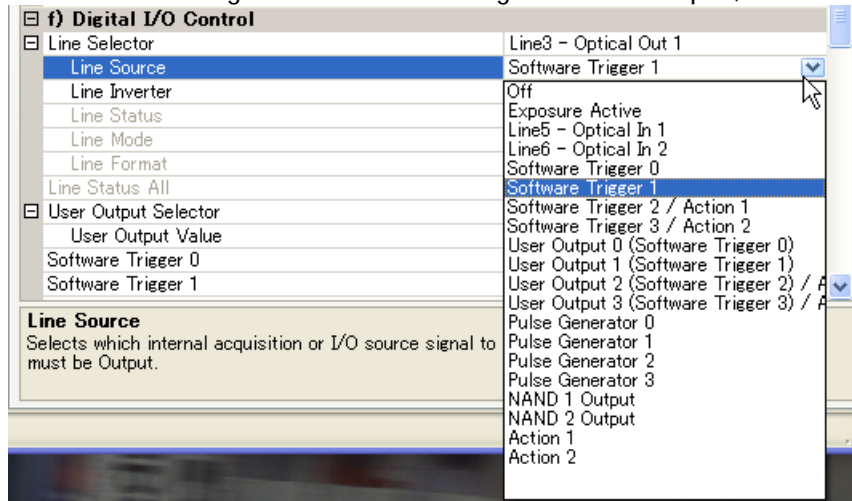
⊟ f) Digital I/O Control
⊟ Line Selector | Line3 - Optical Out 1
Line Source | Software Trigger 1
Line Inverter
Line Status
Line Mode
Line Format
Line Status All
⊟ User Output Selector
User Output Value
Software Trigger 0
Software Trigger 1

Off
Exposure Active
Line5 - Optical In 1
Line6 - Optical In 2
Software Trigger 0
Software Trigger 1
Software Trigger 2 / Action 1
Software Trigger 3 / Action 2
User Output 0 (Software Trigger 0)
User Output 1 (Software Trigger 1)
User Output 2 (Software Trigger 2) / A
User Output 3 (Software Trigger 3) / A
Pulse Generator 0
Pulse Generator 1
Pulse Generator 2
Pulse Generator 3
NAND 1 Output
NAND 2 Output
Action 1
Action 2

Line Source
Selects which internal acquisition or I/O source signal to must be Output.